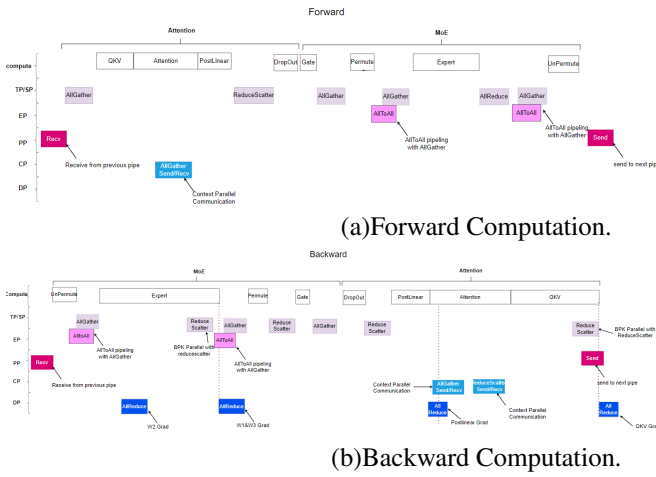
Forward

Attention

MoE

compute

QKV

Attention

PostLinear

DropOut

Gate

Permute

Expert

UnPermute

TP/SP

AllGather

ReduceScatter

AllGather

AllGather

AllReduce

AllGather

EP

AllToAll

AllToAll

AllToAll pipeling with AllGather

AllToAll pipeling with AllGather

PP

Recv

Send

Receive from previous pipe

send to next pip

CP

AllGather Send/Recv

Context Parallel Communication

DP

(a)Forward Computation.

Backward

MoE

Attention

Compute

UnPermute

Expert

Permute

Gate

DropOut

PostLinear

Attention

QKV

TP/SP

AllGather

Reduce Scatter

AllGather

Reduce Scatter

AllGather

Reduce Scatter

Reduce Scatter

BPK Parallel with ReduceScatter

EP

AllToAll

AllToAll pipeling with AllGather

BPK Parallel with reducescatter

AllToAll

AllToAll pipeling with AllGather

PP

Recv

Receive from previous pipe

Send

send to next pipe

CP

Context Parallel Communication

AllGather Send/Recv

ReduceScatter Send/Recv

Context Parallel Communication

DP

AllReduce

W2 Grad

AllReduce

W1&W3 Grad

All Reduce

Postlinear Grad

All Reduce

QKV Gra

(b)Backward Computation.